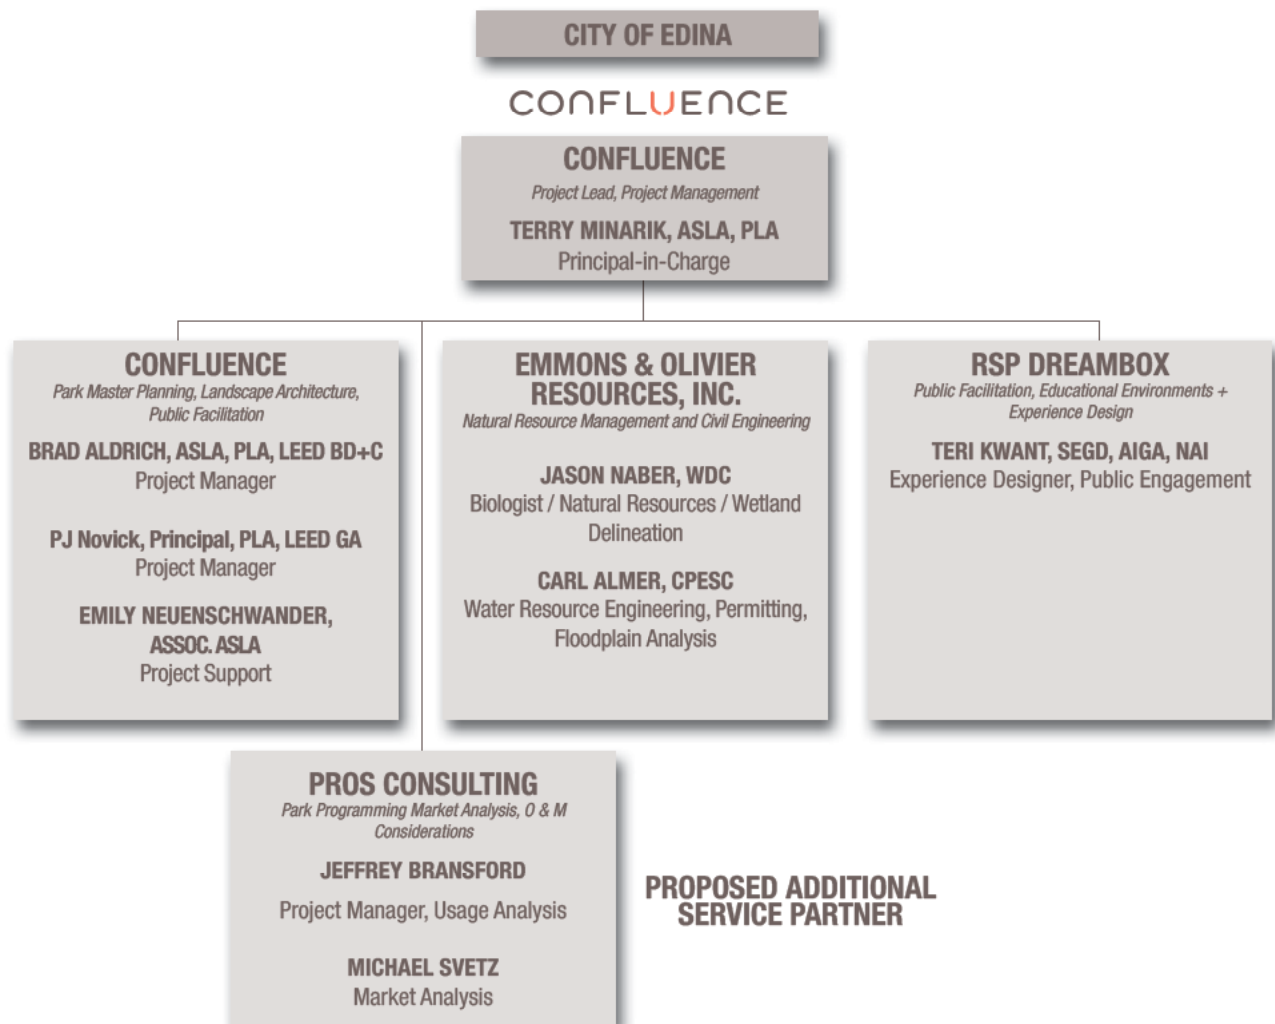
CITY OF EDINA

CONFLUENCE

CONFLUENCE
Project Lead, Project Management
TERRY MINARIK, ASLA, PLA
Principal-in-Charge

CONFLUENCE
Park Master Planning, Landscape Architecture, Public Facilitation
BRAD ALDRICH, ASLA, PLA, LEED BD+C
Project Manager

PJ Novick, Principal, PLA, LEED GA
Project Manager

EMILY NEUENSCHWANDER, ASSOC. ASLA
Project Support

EMMONS & OLIVIER RESOURCES, INC.
Natural Resource Management and Civil Engineering

JASON NABER, WDC
Biologist / Natural Resources / Wetland Delineation

CARL ALMER, CPESC
Water Resource Engineering, Permitting, Floodplain Analysis

RSP DREAMBOX
Public Facilitation, Educational Environments + Experience Design
TERI KWANT, SEGD, AIGA, NAI
Experience Designer, Public Engagement

PROS CONSULTING
Park Programming Market Analysis, O & M Considerations
JEFFREY BRANSFORD
Project Manager, Usage Analysis

MICHAEL SVETZ
Market Analysis

PROPOSED ADDITIONAL SERVICE PARTNER